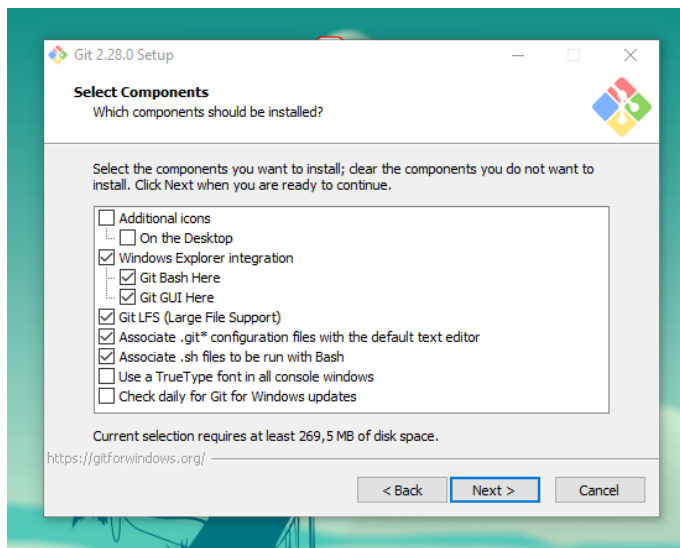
Git 2.28.0 Setup

Select Components
Which components should be installed?

Select the components you want to install; clear the components you do not want to install. Click Next when you are ready to continue.

Additional icons
On the Desktop
Windows Explorer integration
Git Bash Here
Git GUI Here
Git LFS (Large File Support)
Associate .git* configuration files with the default text editor
Associate .sh files to be run with Bash
Use a TrueType font in all console windows
Check daily for Git for Windows updates

Current selection requires at least 269,5 MB of disk space.

https://gitforwindows.org/

< Back
Next >
Cancel